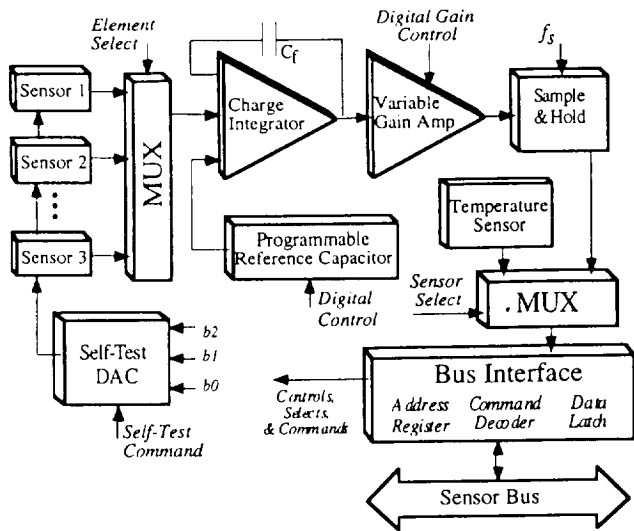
Element Select

Sensor 1

Sensor 2

Sensor 3

MUX

$C_f$

Charge Integrator

Digital Gain Control

Variable Gain Amp

$f_s$

Sample & Hold

Temperature Sensor

Programmable Reference Capacitor

Digital Control

Sensor Select

. MUX

b2

b1

b0

Self-Test DAC

Self-Test Command

Bus Interface

Controls, Selects, & Commands

Address Register

Command Decoder

Data Latch

Sensor Bus